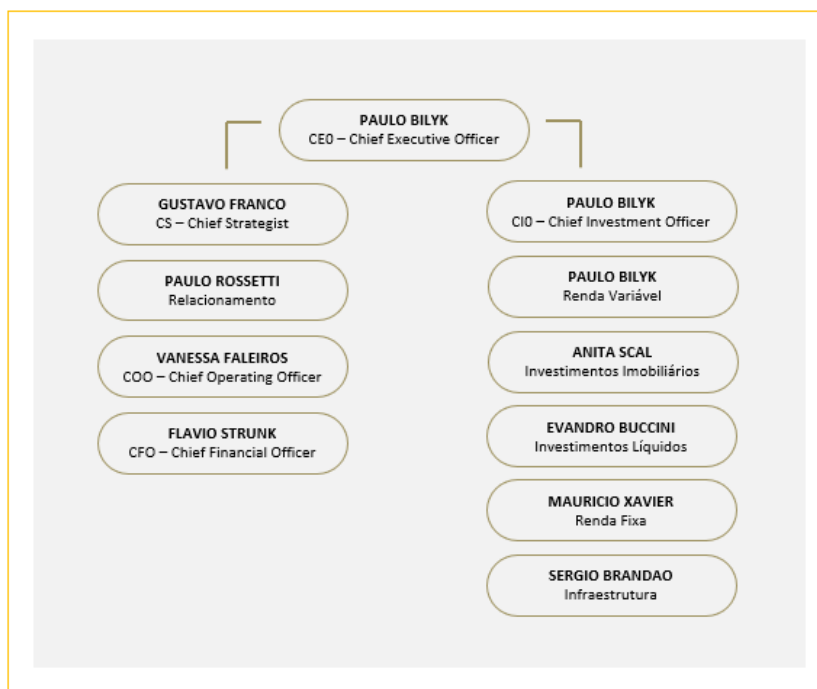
PAULO BILYK
CE0 – Chief Executive Officer

GUSTAVO FRANCO
CS – Chief Strategist

PAULO ROSSETTI
Relacionamento

VANESSA FALEIROS
COO – Chief Operating Officer

FLAVIO STRUNK
CFO – Chief Financial Officer

PAULO BILYK
CI0 – Chief Investment Officer

PAULO BILYK
Renda Variável

ANITA SCAL
Investimentos Imobiliários

EVANDRO BUCCINI
Investimentos Líquidos

MAURICIO XAVIER
Renda Fixa

SERGIO BRANDAO
Infraestrutura